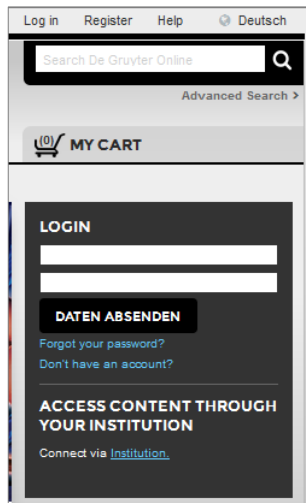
Log in Register Help Deutsch

Search De Gruyter Online

Advanced Search >

(0) MY CART

LOGIN

DATEN ABSENDEN

Forgot your password?

Don't have an account?

ACCESS CONTENT THROUGH YOUR INSTITUTION

Connect via Institution.